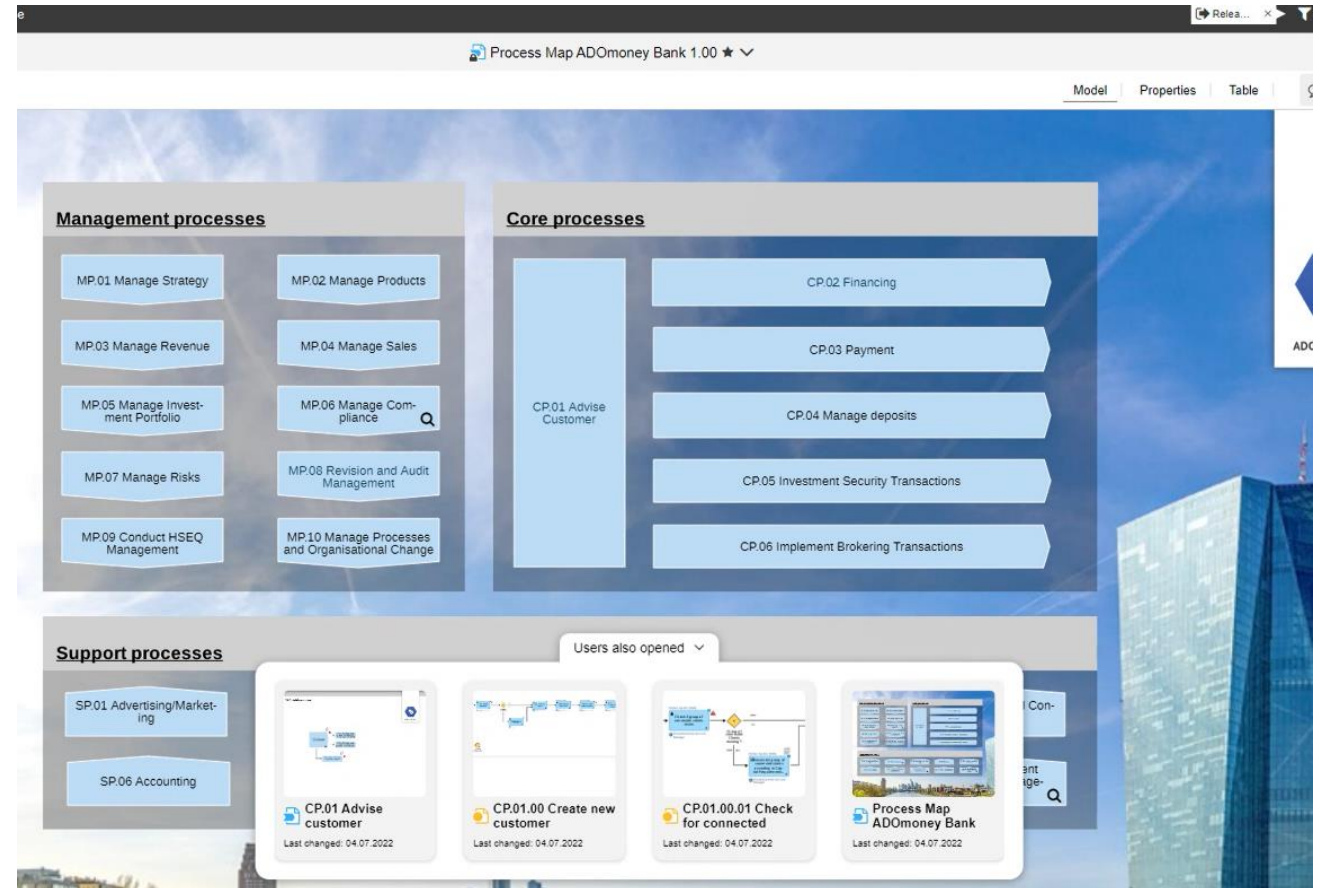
e

Relea... ×

Process Map ADOmoney Bank 1.00 ★

Model | Properties | Table

Management processes

MP.01 Manage Strategy

MP.02 Manage Products

MP.03 Manage Revenue

MP.04 Manage Sales

MP.05 Manage Investment Portfolio

MP.06 Manage Compliance

MP.07 Manage Risks

MP.08 Revision and Audit Management

MP.09 Conduct HSEQ Management

MP.10 Manage Processes and Organisational Change

Core processes

CP.01 Advise Customer

CP.02 Financing

CP.03 Payment

CP.04 Manage deposits

CP.05 Investment Security Transactions

CP.06 Implement Brokering Transactions

ADO

Support processes

SP.01 Advertising/Marketing

SP.06 Accounting

Users also opened

CP.01 Advise customer
Last changed: 04.07.2022

CP.01.00 Create new customer
Last changed: 04.07.2022

CP.01.00.01 Check for connected
Last changed: 04.07.2022

Process Map ADOmoney Bank
Last changed: 04.07.2022

l Con-

ent
age-